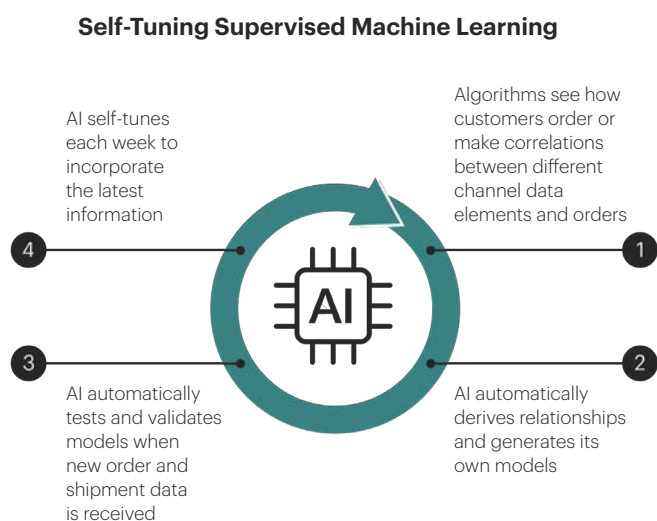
Self-Tuning Supervised Machine Learning

AI self-tunes each week to incorporate the latest information

4

Algorithms see how customers order or make correlations between different channel data elements and orders

1

AI

3

AI automatically tests and validates models when new order and shipment data is received

2

AI automatically derives relationships and generates its own models